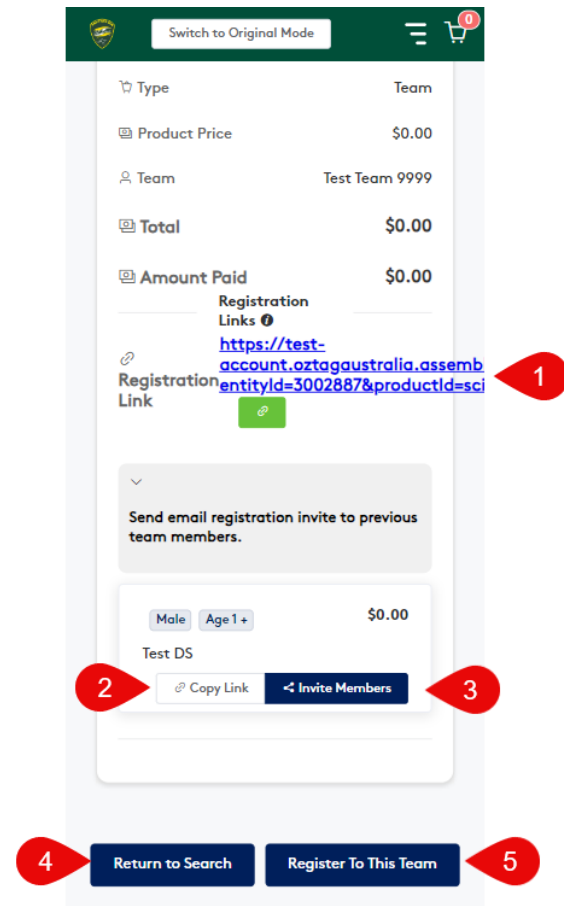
Switch to Original Mode

0

Type Team

Product Price $0.00

Team Test Team 9999

Total $0.00

Amount Paid $0.00

Registration Link

Registration Links

https://test-account.oztagaustralia.assemb entityId=3002887&productId=sc

1

Send email registration invite to previous team members.

Male Age 1 + $0.00

Test DS

2 Copy Link Invite Members 3

4 Return to Search Register To This Team 5